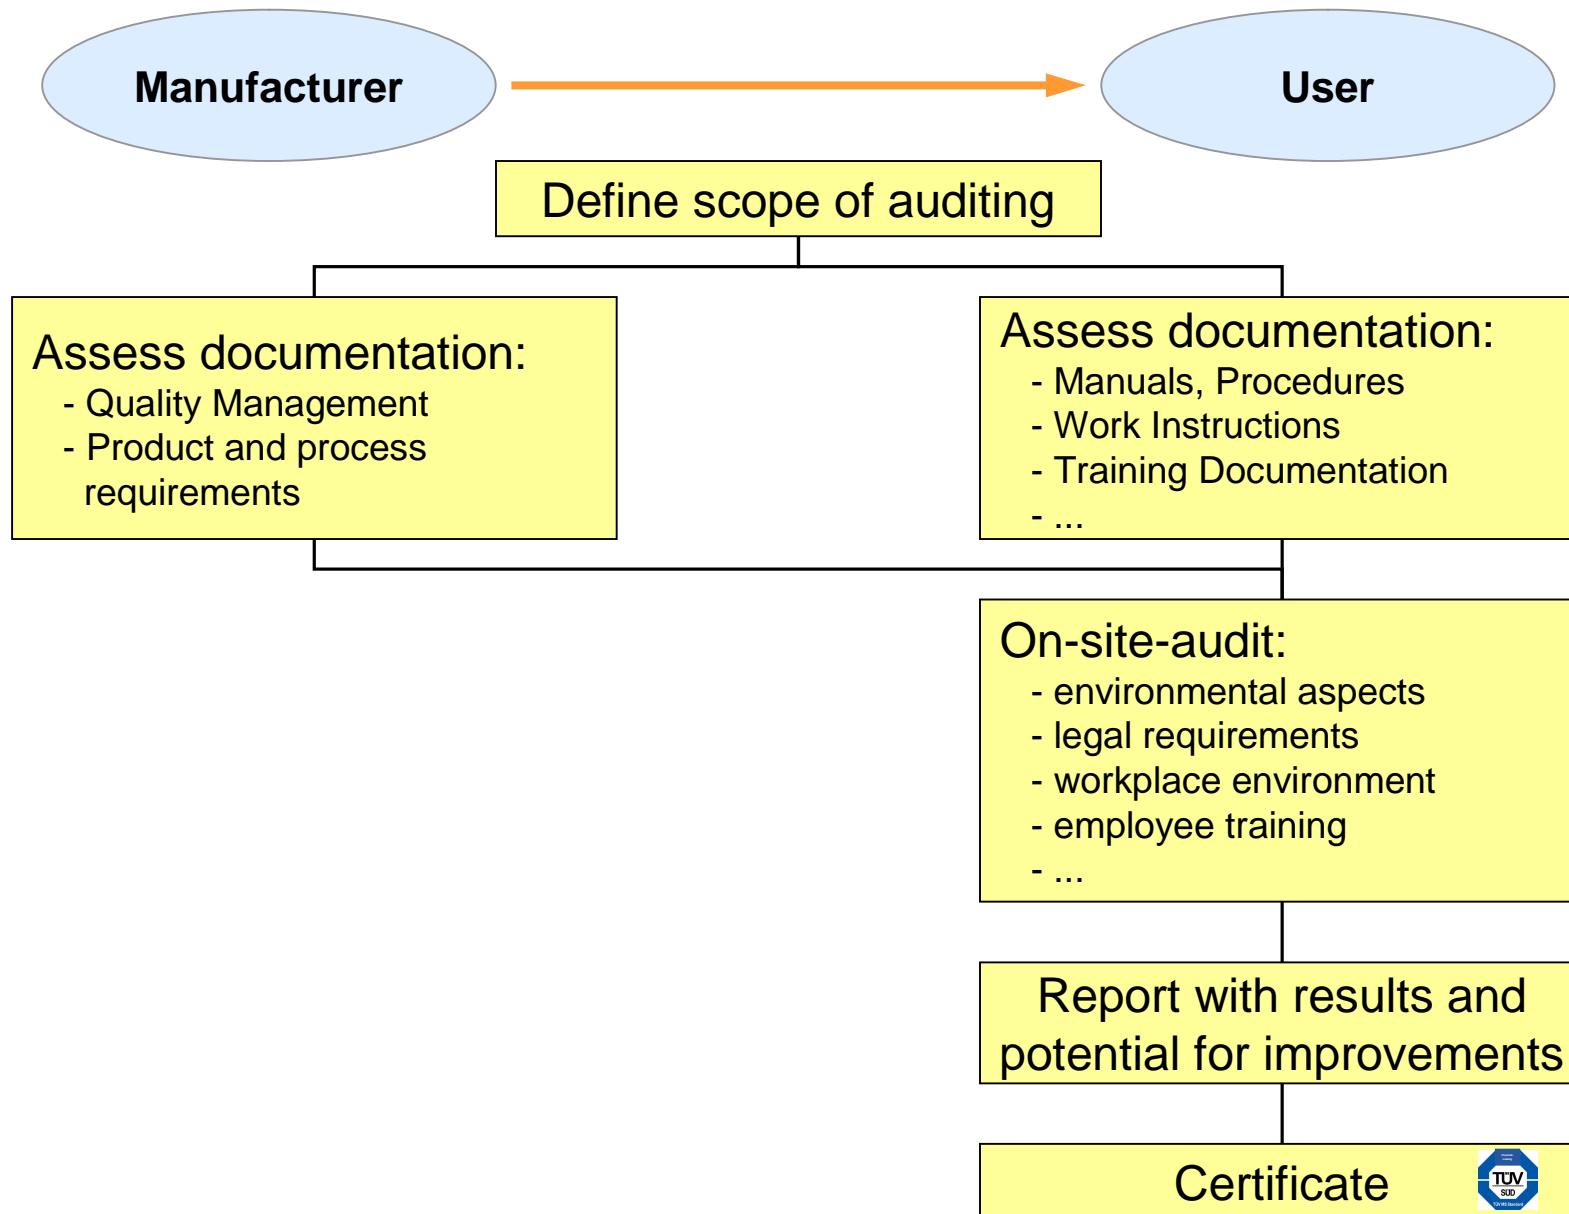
Manufacturer

User

Define scope of auditing

Assess documentation:
- Quality Management
- Product and process requirements

Assess documentation:
- Manuals, Procedures
- Work Instructions
- Training Documentation
- ...

On-site-audit:
- environmental aspects
- legal requirements
- workplace environment
- employee training
- ...

Report with results and potential for improvements

Certificate

TÜV SÜD